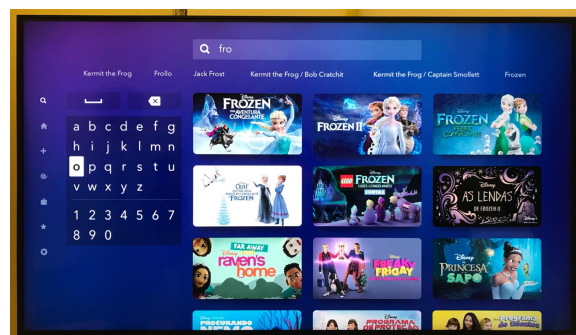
fro

Kermit the Frog Frollo Jack Frost Kermit the Frog / Bob Cratchit Kermit the Frog / Captain Smollett Frozen

a b c d e f g
h i j k l m n
o p q r s t u
v w x y z
1 2 3 4 5 6 7
8 9 0

Disney FROZEN UMA AVENTURA CONGELANTE

Disney FROZEN II

Disney FROZEN FEBRE CONGELANTE

Olaf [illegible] FROZEN

LEGO Disney FROZEN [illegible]

Disney AS LENDAS DE FROZEN II

FAR AWAY raven's home

FREAKY FRIDAY

Disney A PRINCESA E O SAPO

PROCURANDO

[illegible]

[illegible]